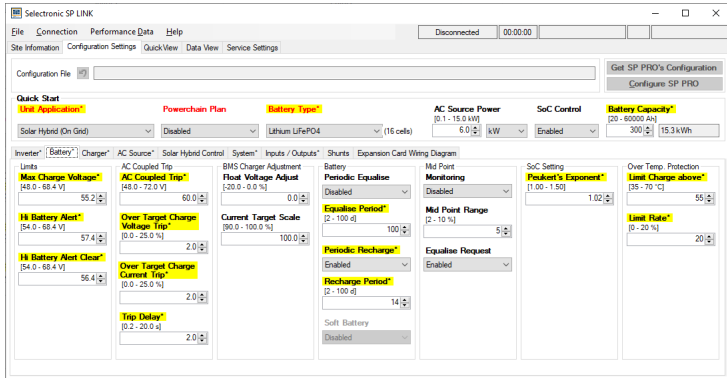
Selectronic SP LINK

File Connection Performance Data Help

Disconnected 00:00:00

Site Information | Configuration Settings | QuickView | Data View | Service Settings

Configuration File

Get SP PRO's Configuration

Configure SP PRO

Quick Start

Unit Application* | Powerchain Plan | Battery Type* | AC Source Power [0.1 - 15.0 kW] | SoC Control | Battery Capacity* [20 - 60000 Ah]

Solar Hybrid (On Grid) | Disabled | Lithium LiFePO4 (16 cells) | 6.0 kW | Enabled | 300 15.3 kWh

Inverter* | Battery* | Charger* | AC Source* | Solar Hybrid Control | System* | Inputs / Outputs* | Shunts | Expansion Card Wiring Diagram

Limits

Max Charge Voltage* [48.0 - 68.4 V] 55.2

Hi Battery Alert* [54.0 - 68.4 V] 57.4

Hi Battery Alert Clear* [54.0 - 68.4 V] 56.4

AC Coupled Trip

AC Coupled Trip* [48.0 - 72.0 V] 60.0

Over Target Charge Voltage Trip* [0.0 - 25.0 %] 2.0

Over Target Charge Current Trip* [0.0 - 25.0 %] 2.0

Trip Delay* [0.2 - 20.0 s] 2.0

BMS Charger Adjustment

Float Voltage Adjust [-20.0 - 0.0 %] 0.0

Current Target Scale [90.0 - 100.0 %] 100.0

Battery

Periodic Equalise

Disabled

Equalise Period* [2 - 100 d] 100

Periodic Recharge*

Enabled

Recharge Period* [2 - 100 d] 14

Soft Battery

Disabled

Mid Point

Monitoring

Disabled

Mid Point Range [2 - 10 %] 5

Equalise Request

Enabled

SoC Setting

Peukert's Exponent* [1.00 - 1.50] 1.02

Over Temp. Protection

Limit Charge above* [35 - 70 °C] 55

Limit Rate* [0 - 20 %] 20